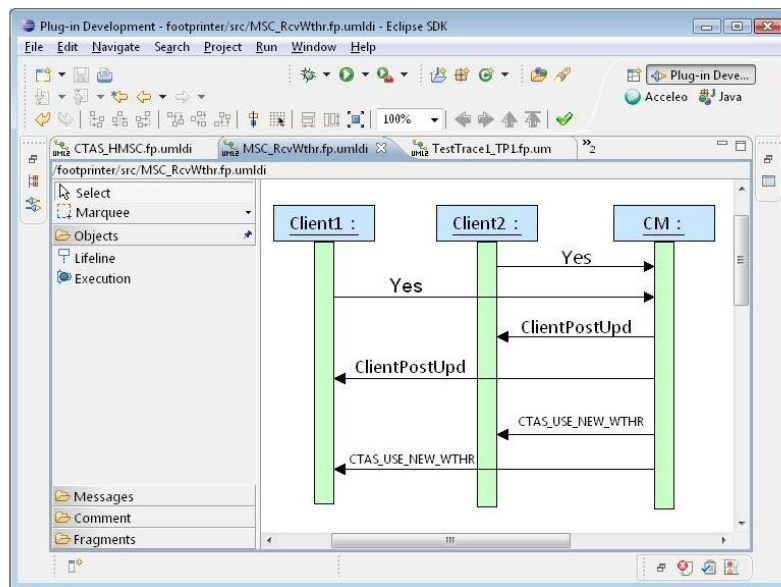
Plug-in Development - footprinter/src/MSC_RcvWthr.fp.umldi - Eclipse SDK

File Edit Navigate Search Project Run Window Help

100%

Plug-in Deve...

Acceleo Java

CTAS_HMSC.fp.umldi MSC_RcvWthr.fp.umldi TestTrace1_TP1.fp.um »2

/footprinter/src/MSC_RcvWthr.fp.umldi

Select
Marquee
Objects
Lifeline
Execution

Client1 : Client2 : CM :

Yes

Yes

ClientPostUpd

ClientPostUpd

CTAS_USE_NEW_WTHR

CTAS_USE_NEW_WTHR

Messages
Comment
Fragments